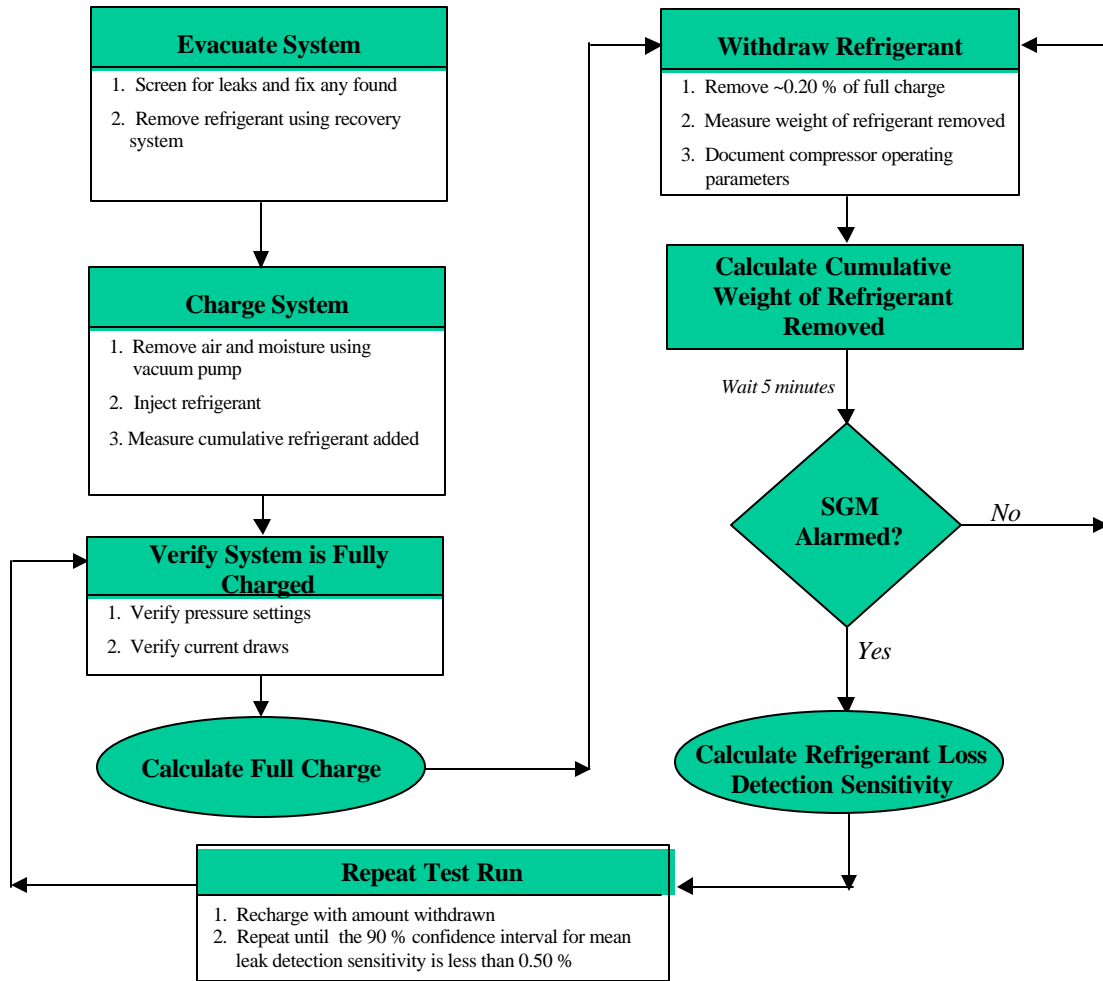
Evacuate System

1. Screen for leaks and fix any found
2. Remove refrigerant using recovery system

Charge System

1. Remove air and moisture using vacuum pump
2. Inject refrigerant
3. Measure cumulative refrigerant added

Verify System is Fully Charged

1. Verify pressure settings
2. Verify current draws

Calculate Full Charge

Withdraw Refrigerant

1. Remove ~0.20 % of full charge
2. Measure weight of refrigerant removed
3. Document compressor operating parameters

Calculate Cumulative Weight of Refrigerant Removed

Wait 5 minutes

SGM Alarmed?

No

Yes

Calculate Refrigerant Loss Detection Sensitivity

Repeat Test Run

1. Recharge with amount withdrawn
2. Repeat until the 90 % confidence interval for mean leak detection sensitivity is less than 0.50 %